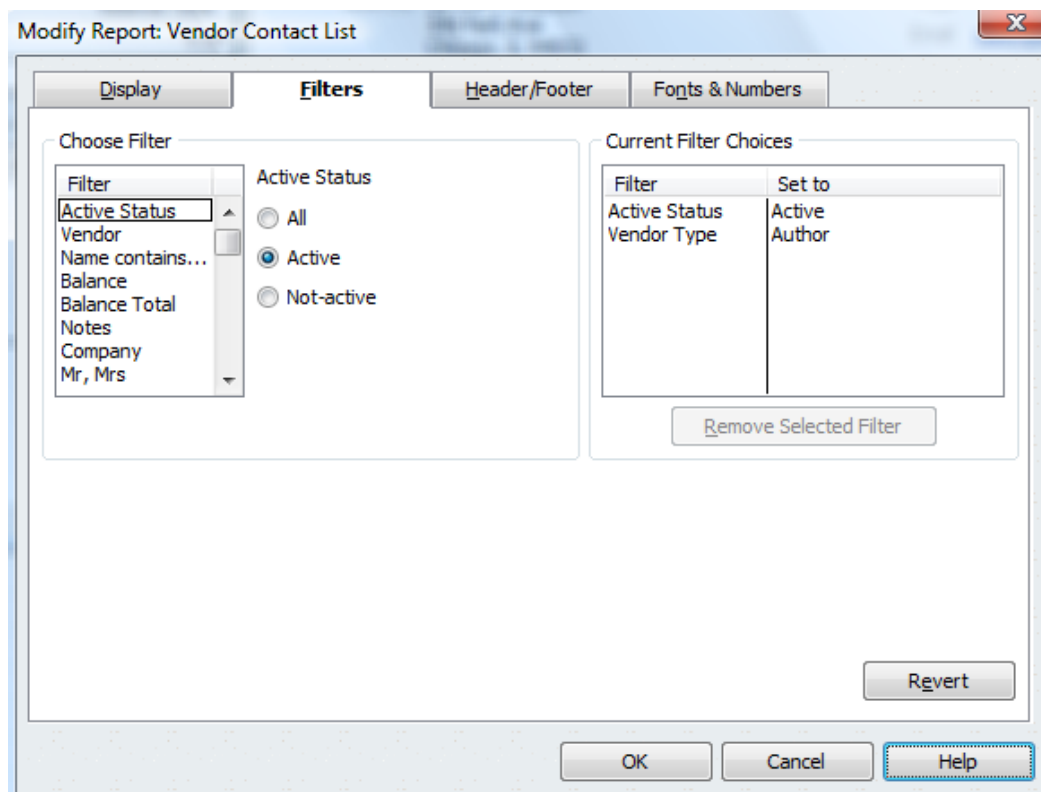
Modify Report: Vendor Contact List

Display | Filters | Header/Footer | Fonts & Numbers

Choose Filter

| Filter |
|---|
| Active Status |
| Vendor |
| Name contains... |
| Balance |
| Balance Total |
| Notes |
| Company |
| Mr, Mrs |

Active Status

All

Active

Not-active

Current Filter Choices

| Filter | Set to |
|---|---|
| Active Status | Active |
| Vendor Type | Author |

Remove Selected Filter

Revert

OK

Cancel

Help